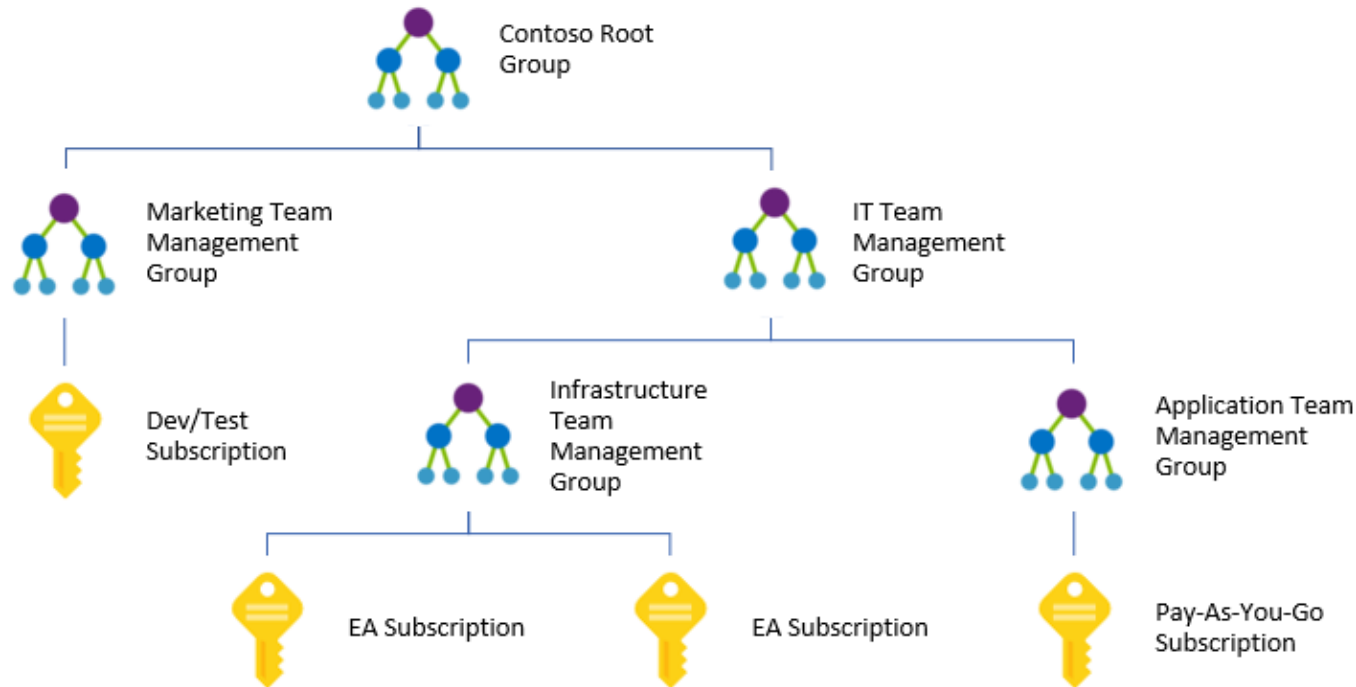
Contoso Root Group

Marketing Team Management Group

IT Team Management Group

Dev/Test Subscription

Infrastructure Team Management Group

Application Team Management Group

EA Subscription

EA Subscription

Pay-As-You-Go Subscription